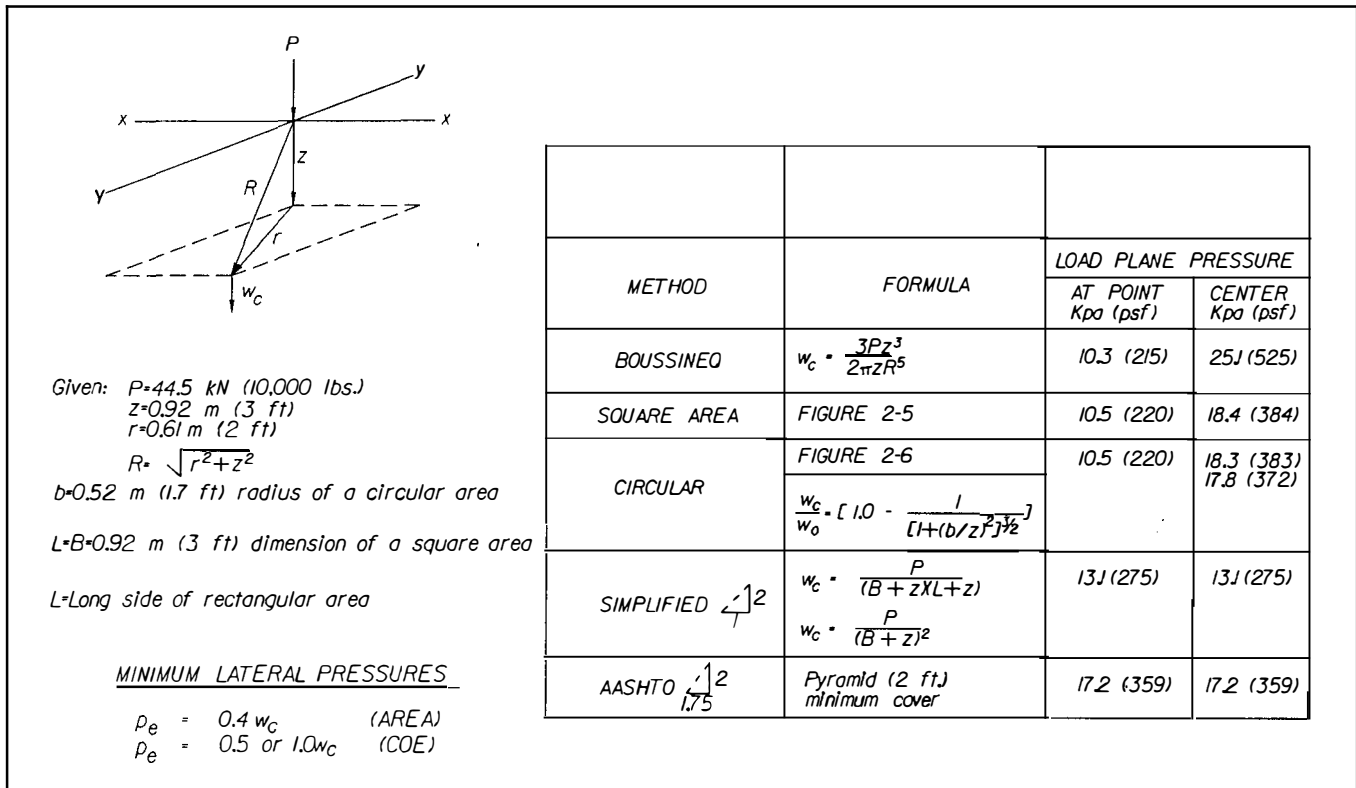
P
y
x
x
y
z
R
r
$w_c$

Given: P=44.5 kN (10,000 lbs.)
z=0.92 m (3 ft)
r=0.61 m (2 ft)
$R = \sqrt{r^2+z^2}$
b=0.52 m (1.7 ft) radius of a circular area

L=B=0.92 m (3 ft) dimension of a square area

L=Long side of rectangular area

MINIMUM LATERAL PRESSURES

$p_e$ = $0.4 w_c$ (AREA)
$p_e$ = 0.5 or $1.0w_c$ (COE)

| METHOD | FORMULA | LOAD PLANE PRESSURE AT POINT Kpa (psf) | LOAD PLANE PRESSURE CENTER Kpa (psf) |
|---|---|---|---|
| BOUSSINEQ | $w_c = \frac{3Pz^3}{2\pi zR^5}$ | 10.3 (215) | 25.1 (525) |
| SQUARE AREA | FIGURE 2-5 | 10.5 (220) | 18.4 (384) |
| CIRCULAR | FIGURE 2-6; $\frac{w_c}{w_o} = [1.0 - \frac{1}{[1+(b/z)^2]^{3/2}}]$ | 10.5 (220) | 18.3 (383) 17.8 (372) |
| SIMPLIFIED 1:2 | $w_c = \frac{P}{(B+z)(L+z)}$; $w_c = \frac{P}{(B+z)^2}$ | 13.1 (275) | 13.1 (275) |
| AASHTO 1.75:2 | Pyramid (2 ft.) minimum cover | 17.2 (359) | 17.2 (359) |